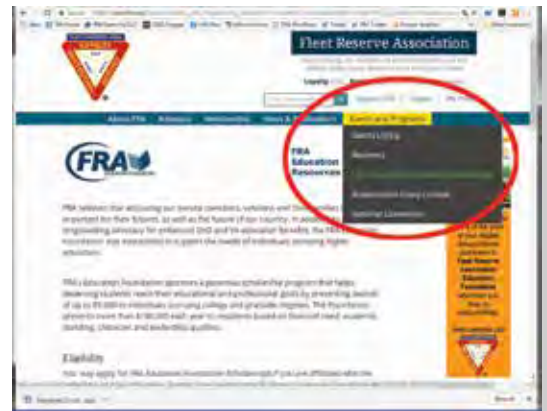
Fleet Reserve Association

Loyalty

About FRA | Advocacy | Membership | News & Publications | Events and Programs

Events Listing

Reunions

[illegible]

Americanism Essay Contest

National Convention

FRA

FRA Education Resources

FRA believes that educating our service members, veterans and their families is important for their futures, as well as the future of our country. In addition to its longstanding advocacy for enhanced DoD and VA education benefits, the FRA Education Foundation was established to support the needs of individuals pursuing higher education.

FRA's Education Foundation sponsors a generous scholarship program that helps deserving students reach their educational and professional goals by presenting awards of up to $5,000 to individuals pursuing college and graduate degrees. The Foundation strives to more than $100,000 each year to recipients based on financial need, academic standing, character and leadership qualities.

Eligibility

You may apply for FRA Education Foundation Scholarships if you are affiliated with the

Fleet Reserve Association Education Foundation